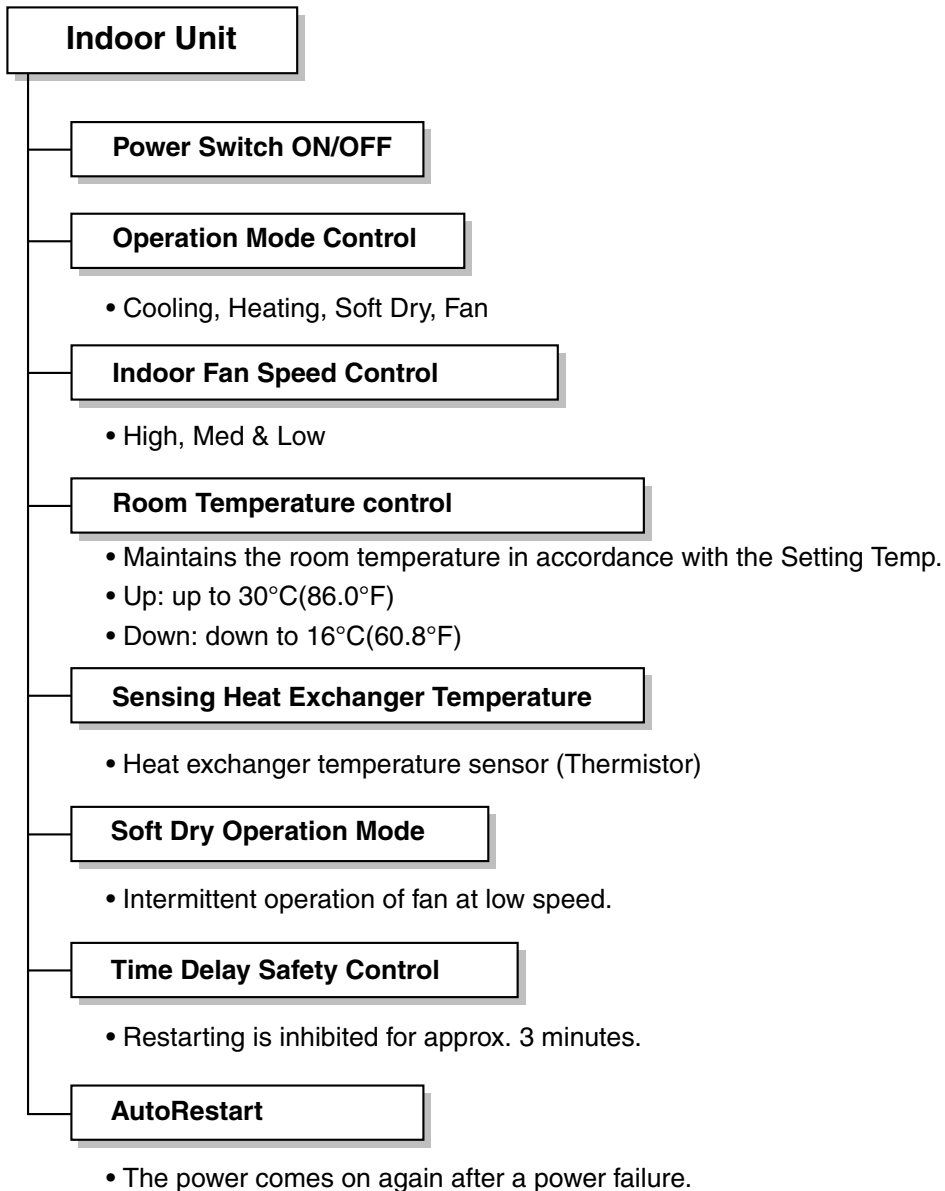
Indoor Unit

Power Switch ON/OFF

Operation Mode Control

• Cooling, Heating, Soft Dry, Fan

Indoor Fan Speed Control

• High, Med & Low

Room Temperature control

• Maintains the room temperature in accordance with the Setting Temp.
• Up: up to 30°C(86.0°F)
• Down: down to 16°C(60.8°F)

Sensing Heat Exchanger Temperature

• Heat exchanger temperature sensor (Thermistor)

Soft Dry Operation Mode

• Intermittent operation of fan at low speed.

Time Delay Safety Control

• Restarting is inhibited for approx. 3 minutes.

AutoRestart

• The power comes on again after a power failure.